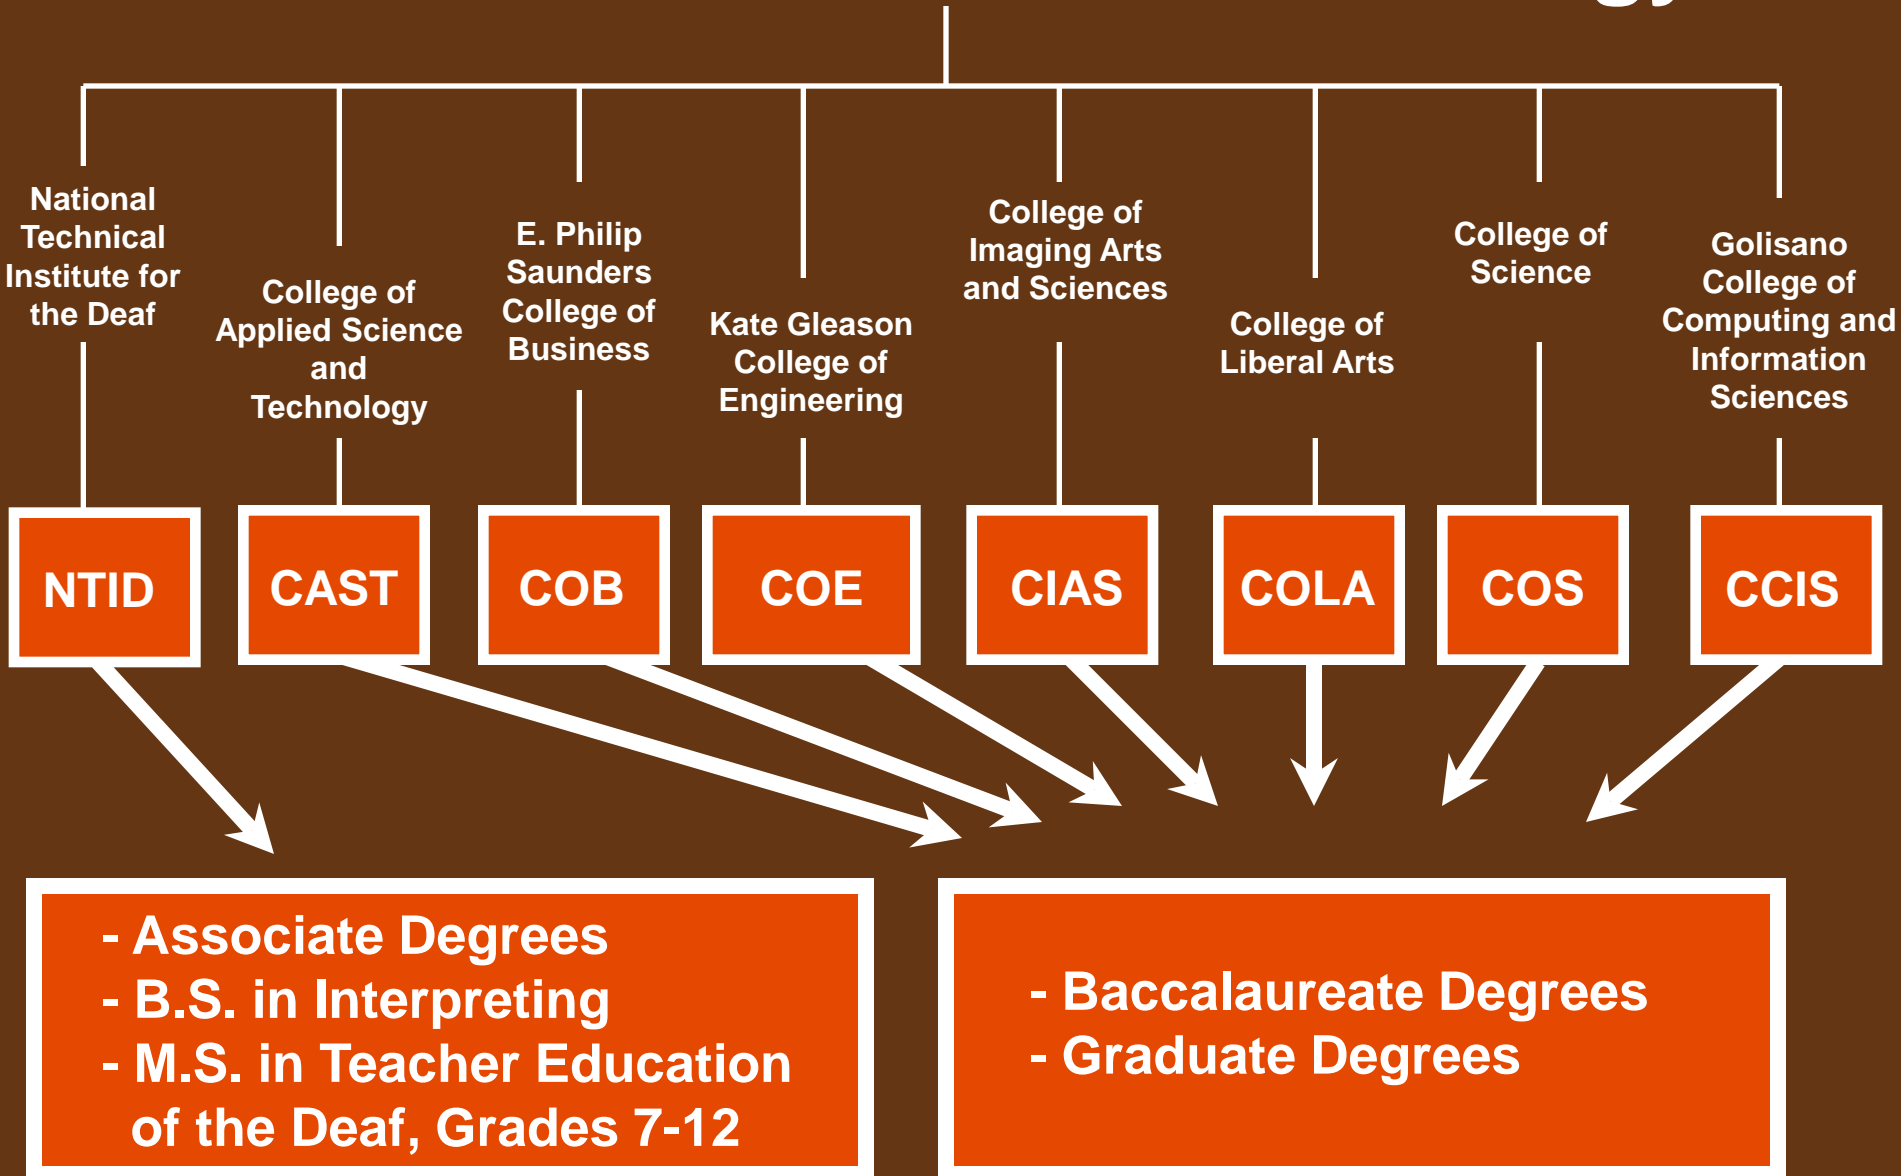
National Technical Institute for the Deaf

College of Applied Science and Technology

E. Philip Saunders College of Business

Kate Gleason College of Engineering

College of Imaging Arts and Sciences

College of Liberal Arts

College of Science

Golisano College of Computing and Information Sciences

NTID

CAST

COB

COE

CIAS

COLA

COS

CCIS

- Associate Degrees
- B.S. in Interpreting
- M.S. in Teacher Education of the Deaf, Grades 7-12

- Baccalaureate Degrees
- Graduate Degrees